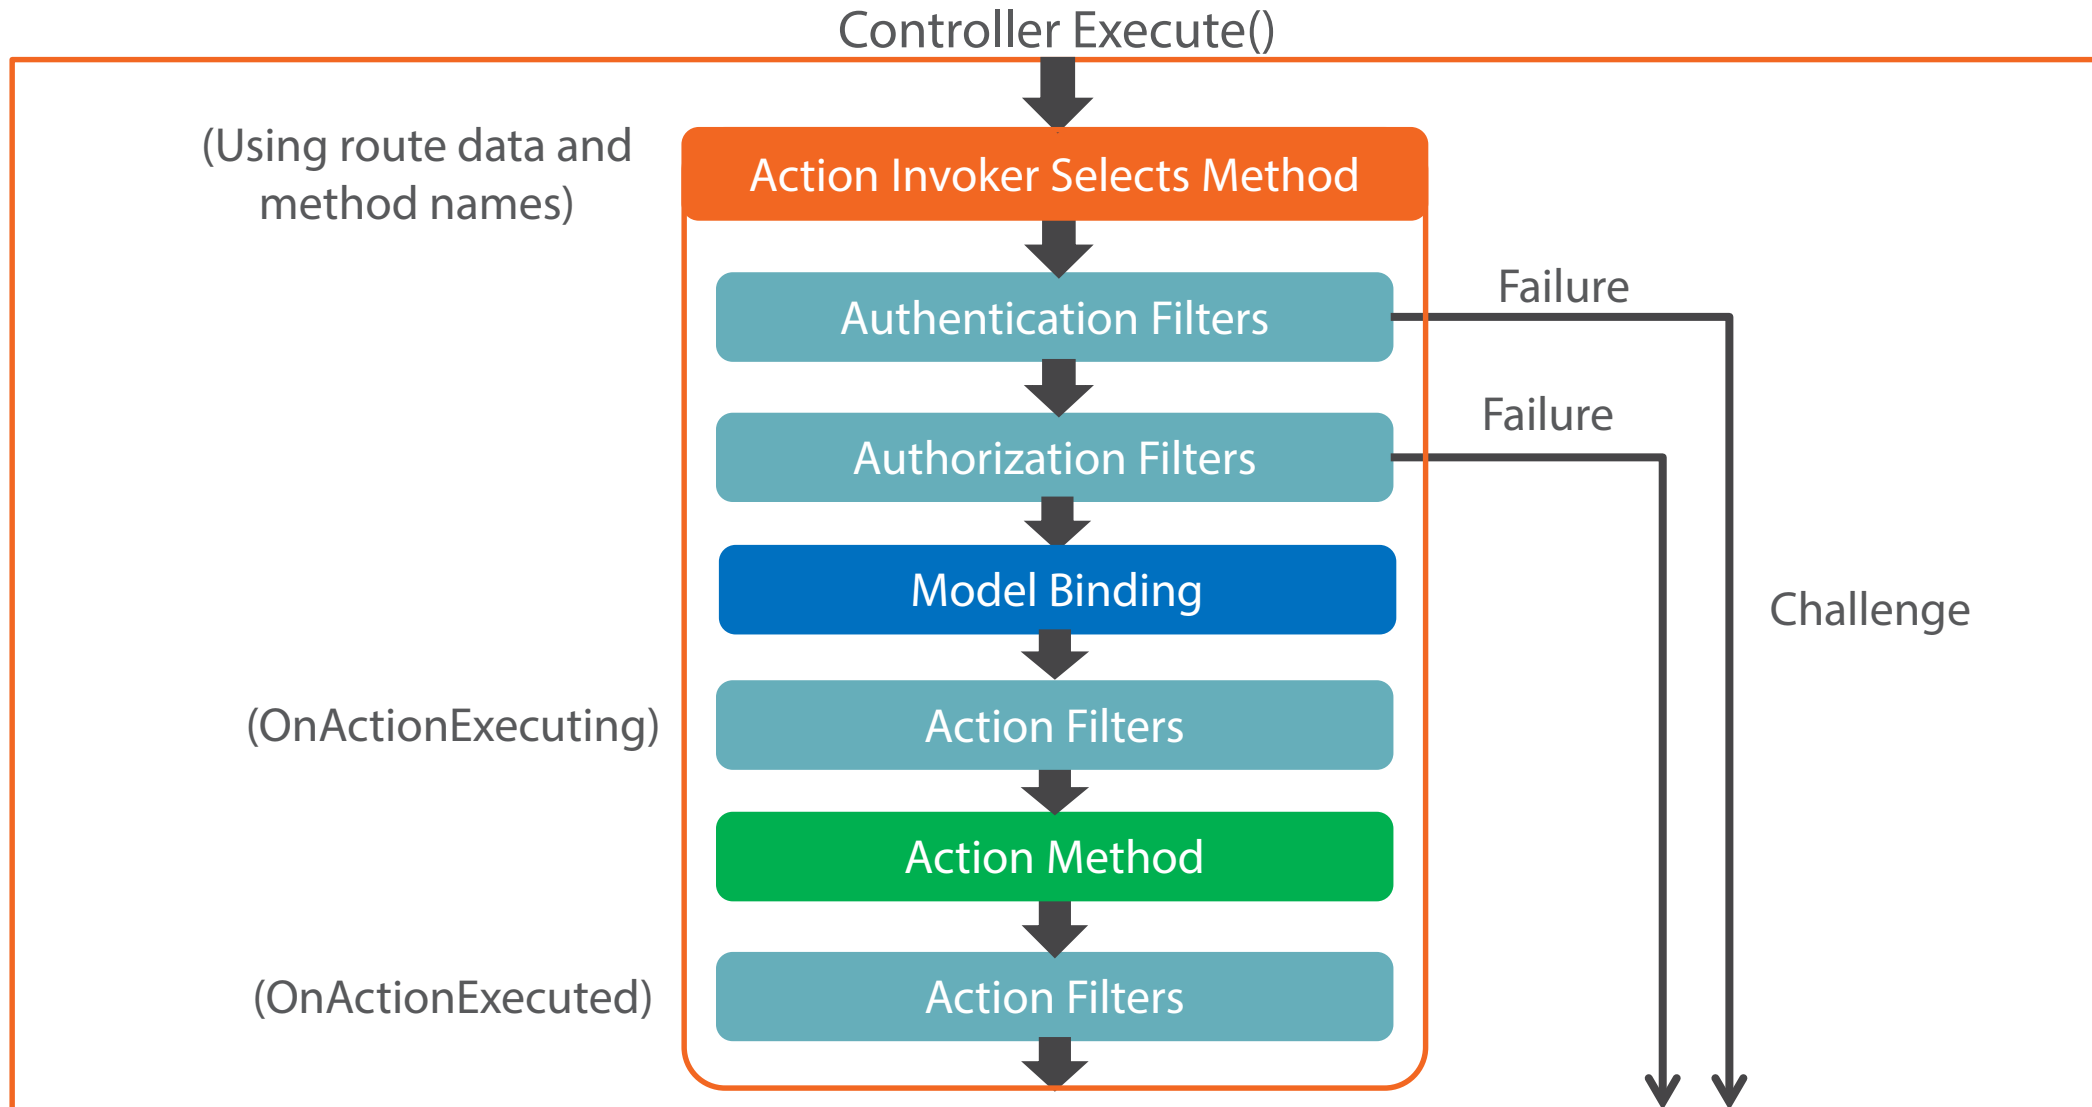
Controller Execute()

(Using route data and method names)

Action Invoker Selects Method

Authentication Filters

Failure

Authorization Filters

Failure

Model Binding

Challenge

(OnActionExecuting)

Action Filters

Action Method

(OnActionExecuted)

Action Filters